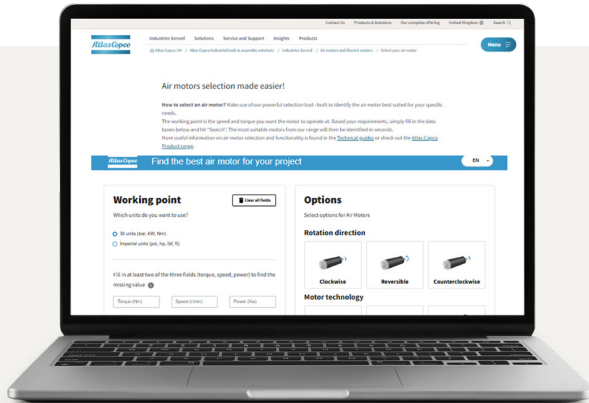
Contact Us Products & Solutions Our complete offering United Kingdom Search

Atlas Copco

Industries Served Solutions Service and Support Insights Products

Menu

Atlas Copco UK / Atlas Copco Industrial tools & assembly solutions / Industries Served / Air motors and Electric motors / Select your air motor

Air motors selection made easier!

How to select an air motor? Make use of our powerful selection tool - built to identify the air motor best suited for your specific needs.

The working point is the speed and torque you want the motor to operate at. Based your requirements, simply fill in the data boxes below and hit "Search". The most suitable motors from our range will then be identified in seconds.

More useful information on air motor selection and functionality is found in the Technical guides or check out the Atlas Copco Product range.

Atlas Copco Find the best air motor for your project EN

Working point

Clear all fields

Which units do you want to use?

SI units (bar, kW, Nm)

Imperial units (psi, hp, lbf, ft)

Fill in at least two of the three fields (torque, speed, power) to find the missing value

Torque (Nm) Speed (r/min) Power (Kw)

Options

Select options for Air Motors

Rotation direction

Clockwise Reversible Counterclockwise

Motor technology